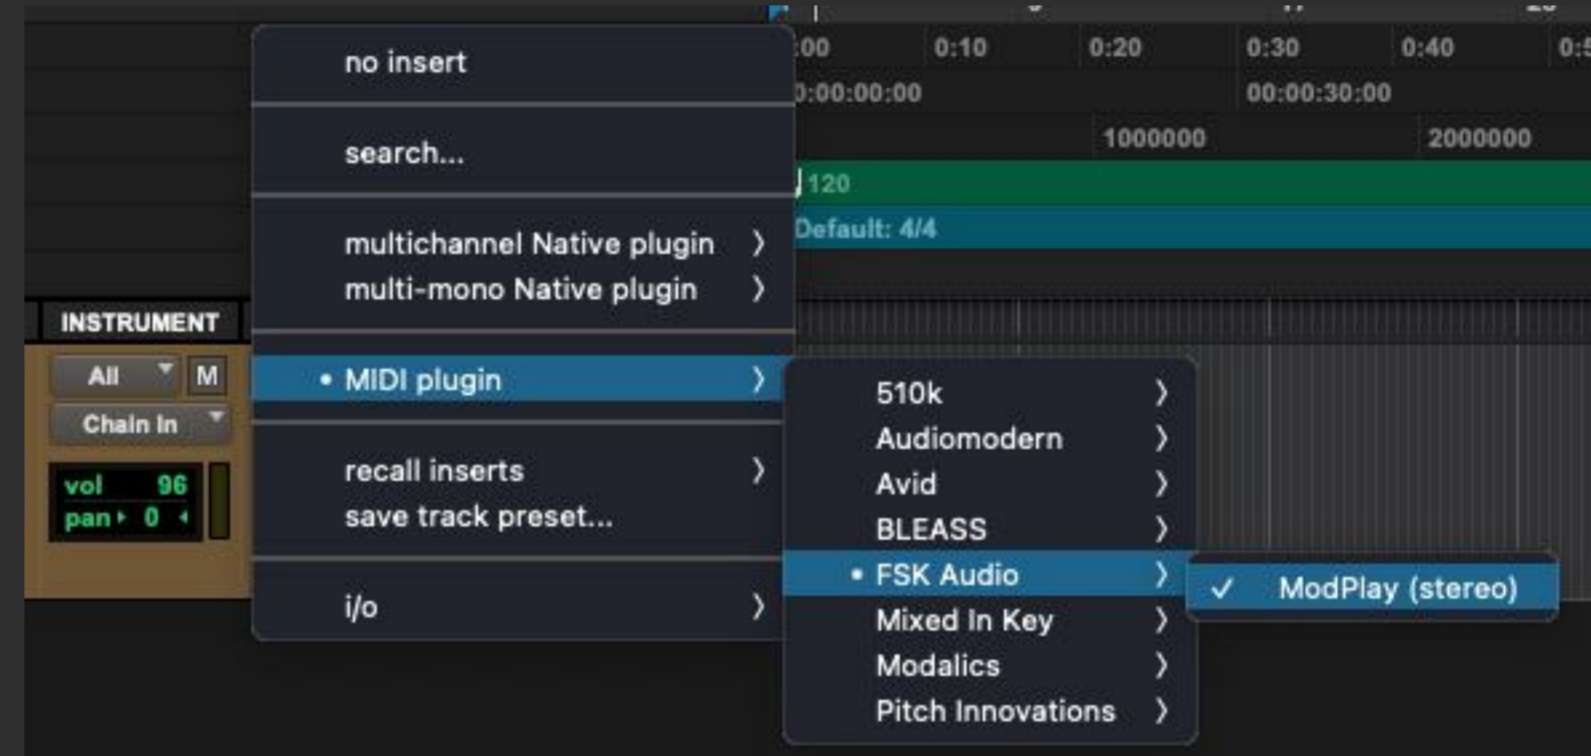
no insert

search...

multichannel Native plugin 〉
multi-mono Native plugin 〉

INSTRUMENT

All M

Chain In

vol 96
pan 0

• MIDI plugin 〉

recall inserts 〉
save track preset...

i/o 〉

:00 0:10 0:20 0:30 0:40 0:5
0:00:00:00 00:00:30:00
1000000 2000000
120
Default: 4/4

510k 〉
Audiomodern 〉
Avid 〉
BLEASS 〉
• FSK Audio 〉
Mixed In Key 〉
Modalics 〉
Pitch Innovations 〉

✓ ModPlay (stereo)